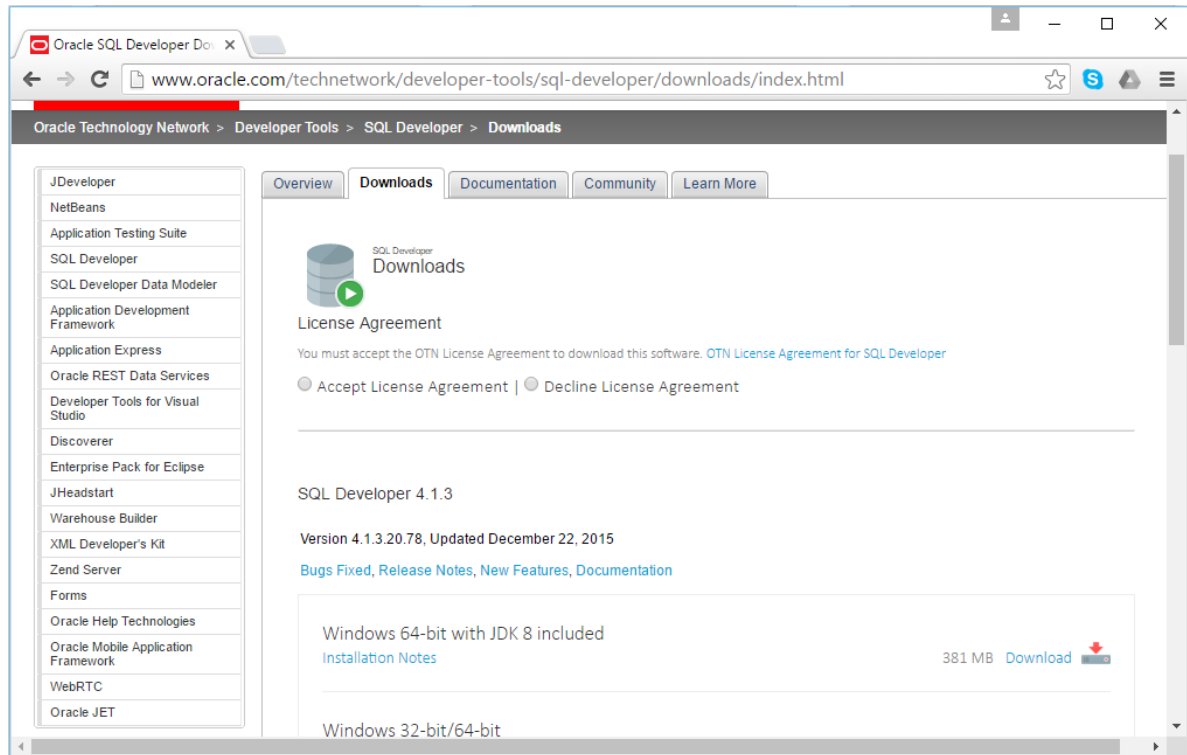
Oracle SQL Developer Do ×

www.oracle.com/technetwork/developer-tools/sql-developer/downloads/index.html

Oracle Technology Network > Developer Tools > SQL Developer > Downloads

JDeveloper
NetBeans
Application Testing Suite
SQL Developer
SQL Developer Data Modeler
Application Development Framework
Application Express
Oracle REST Data Services
Developer Tools for Visual Studio
Discoverer
Enterprise Pack for Eclipse
JHeadstart
Warehouse Builder
XML Developer's Kit
Zend Server
Forms
Oracle Help Technologies
Oracle Mobile Application Framework
WebRTC
Oracle JET

Overview | Downloads | Documentation | Community | Learn More

SQL Developer
Downloads

License Agreement

You must accept the OTN License Agreement to download this software. OTN License Agreement for SQL Developer

Accept License Agreement | Decline License Agreement

SQL Developer 4.1.3

Version 4.1.3.20.78, Updated December 22, 2015

Bugs Fixed, Release Notes, New Features, Documentation

Windows 64-bit with JDK 8 included
Installation Notes
381 MB Download

Windows 32-bit/64-bit